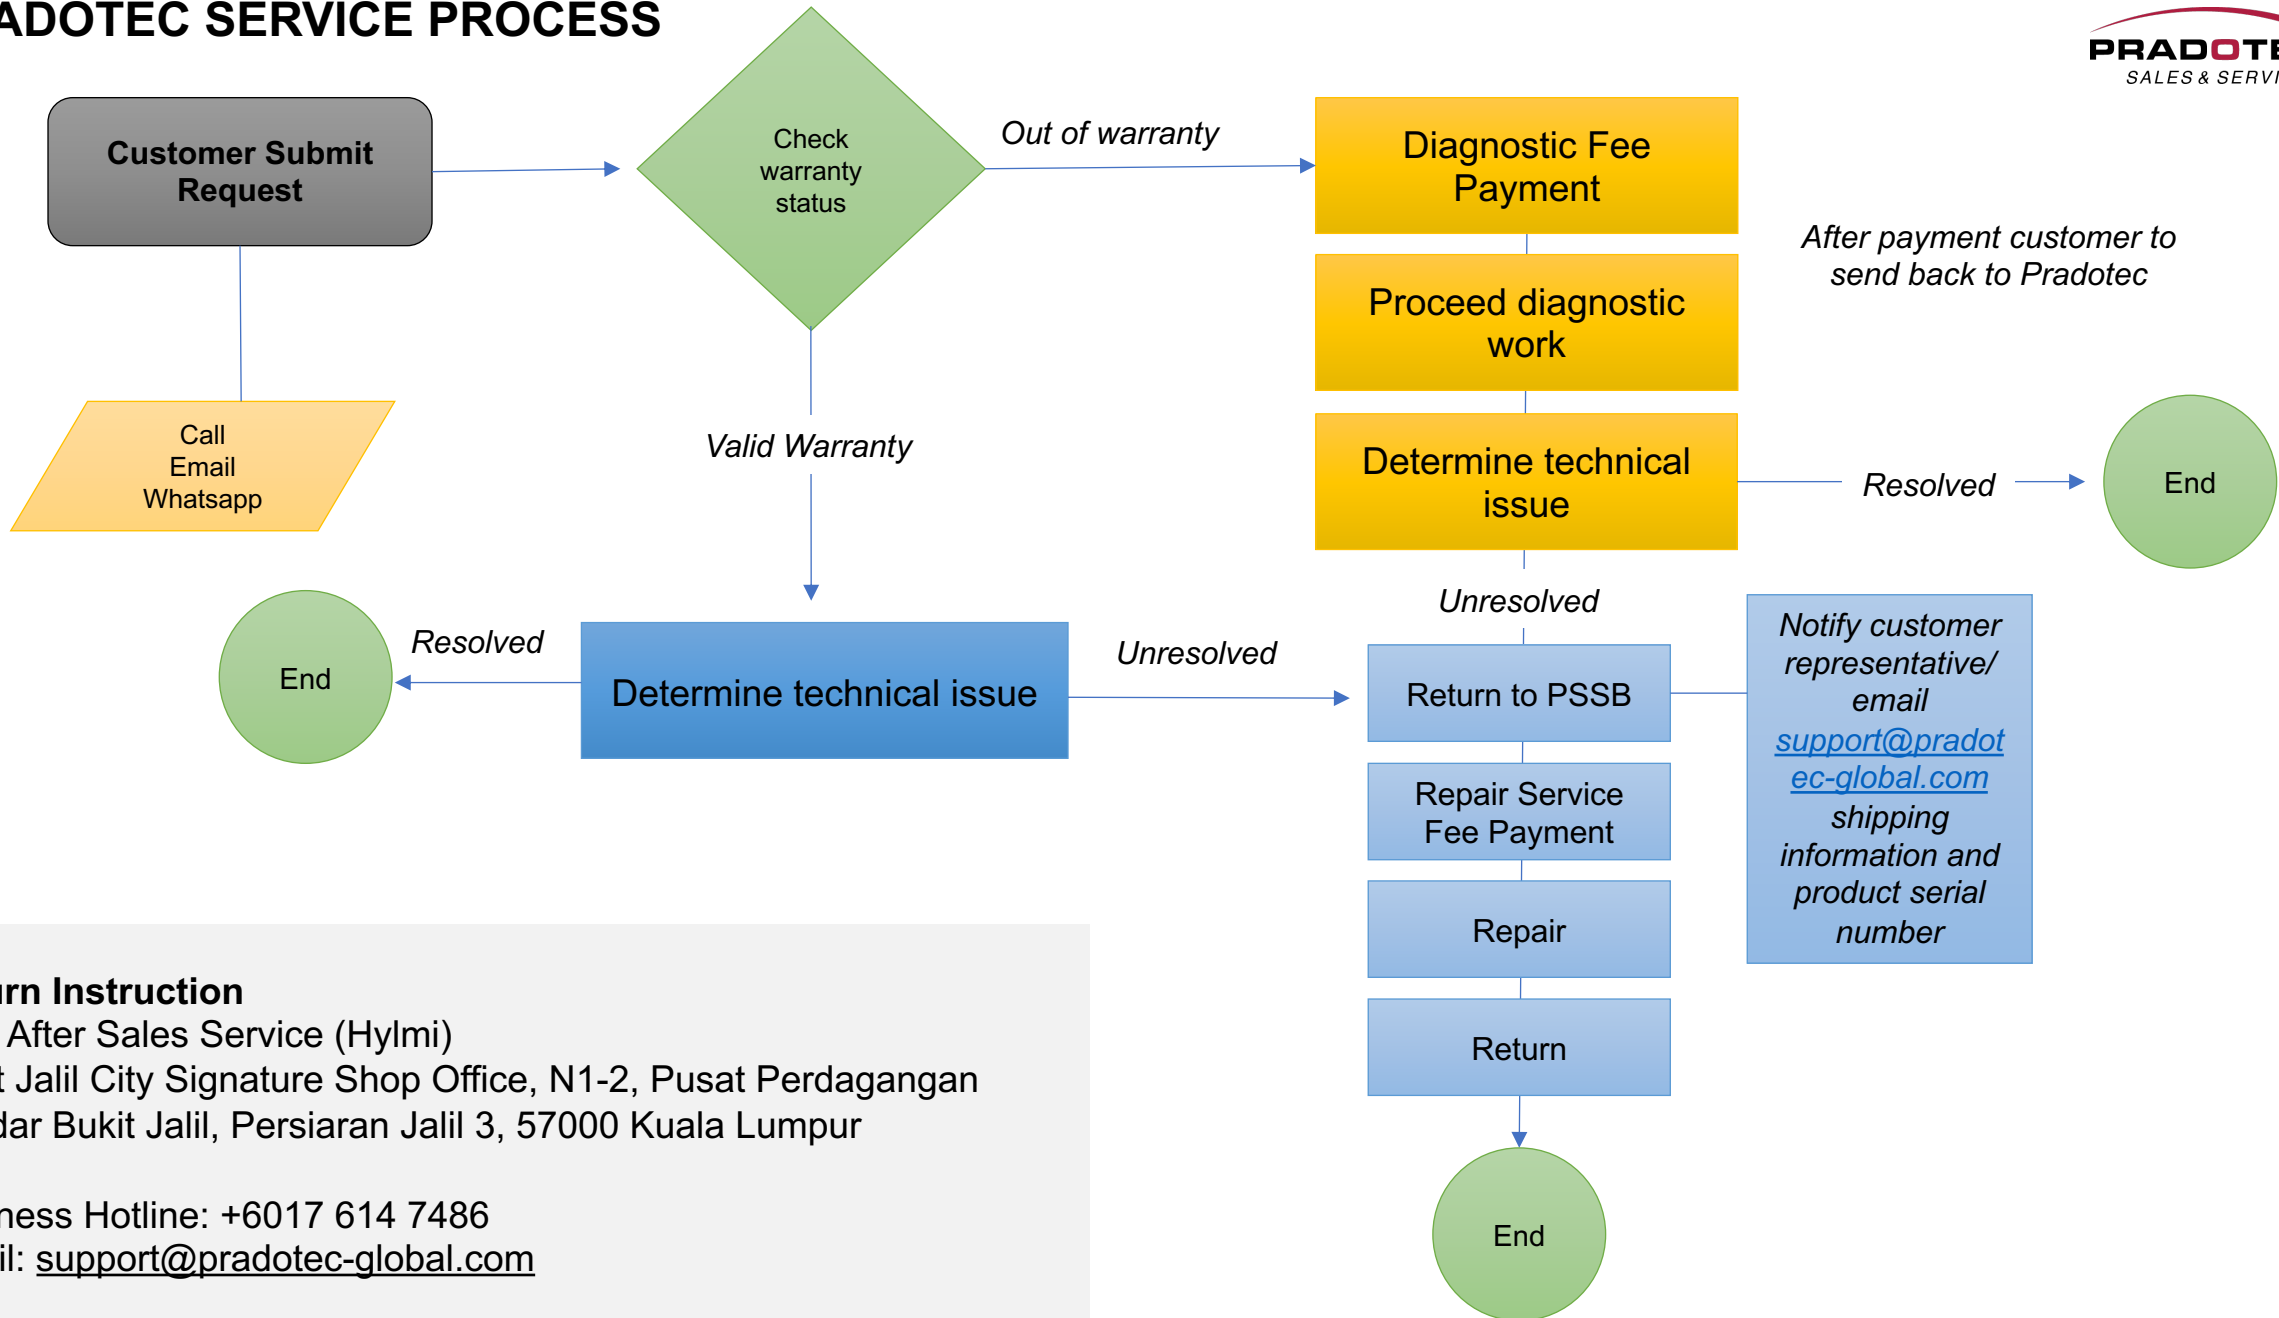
ADOTEC SERVICE PROCESS

PRADOTE
SALES & SERVI

Customer Submit Request

Call
Email
Whatsapp

Check warranty status

Out of warranty

Diagnostic Fee Payment

Proceed diagnostic work

Determine technical issue

After payment customer to send back to Pradotec

Resolved

End

Valid Warranty

Unresolved

End

Resolved

Determine technical issue

Unresolved

Return to PSSB

Repair Service Fee Payment

Repair

Return

End

Notify customer representative/ email support@pradotec-global.com shipping information and product serial number

rn Instruction
After Sales Service (Hylmi)
t Jalil City Signature Shop Office, N1-2, Pusat Perdagangan
dar Bukit Jalil, Persiaran Jalil 3, 57000 Kuala Lumpur

ness Hotline: +6017 614 7486
il: support@pradotec-global.com